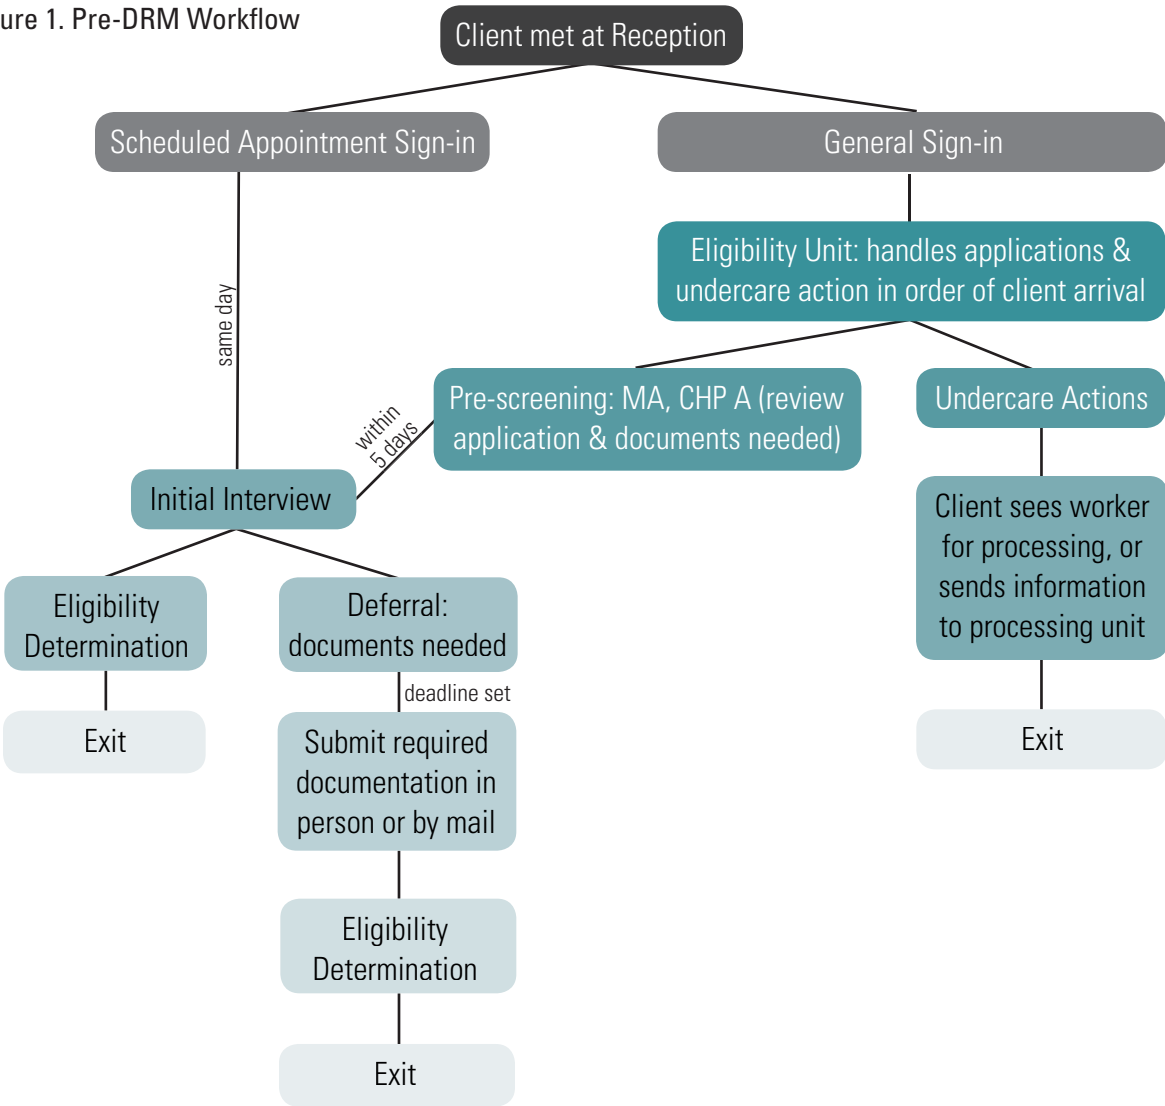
ure 1. Pre-DRM Workflow

Client met at Reception

Scheduled Appointment Sign-in

General Sign-in

Eligibility Unit: handles applications & undercare action in order of client arrival

same day

within 5 days

Pre-screening: MA, CHP A (review application & documents needed)

Undercare Actions

Initial Interview

Client sees worker for processing, or sends information to processing unit

Eligibility Determination

Deferral: documents needed

deadline set

Exit

Submit required documentation in person or by mail

Exit

Eligibility Determination

Exit